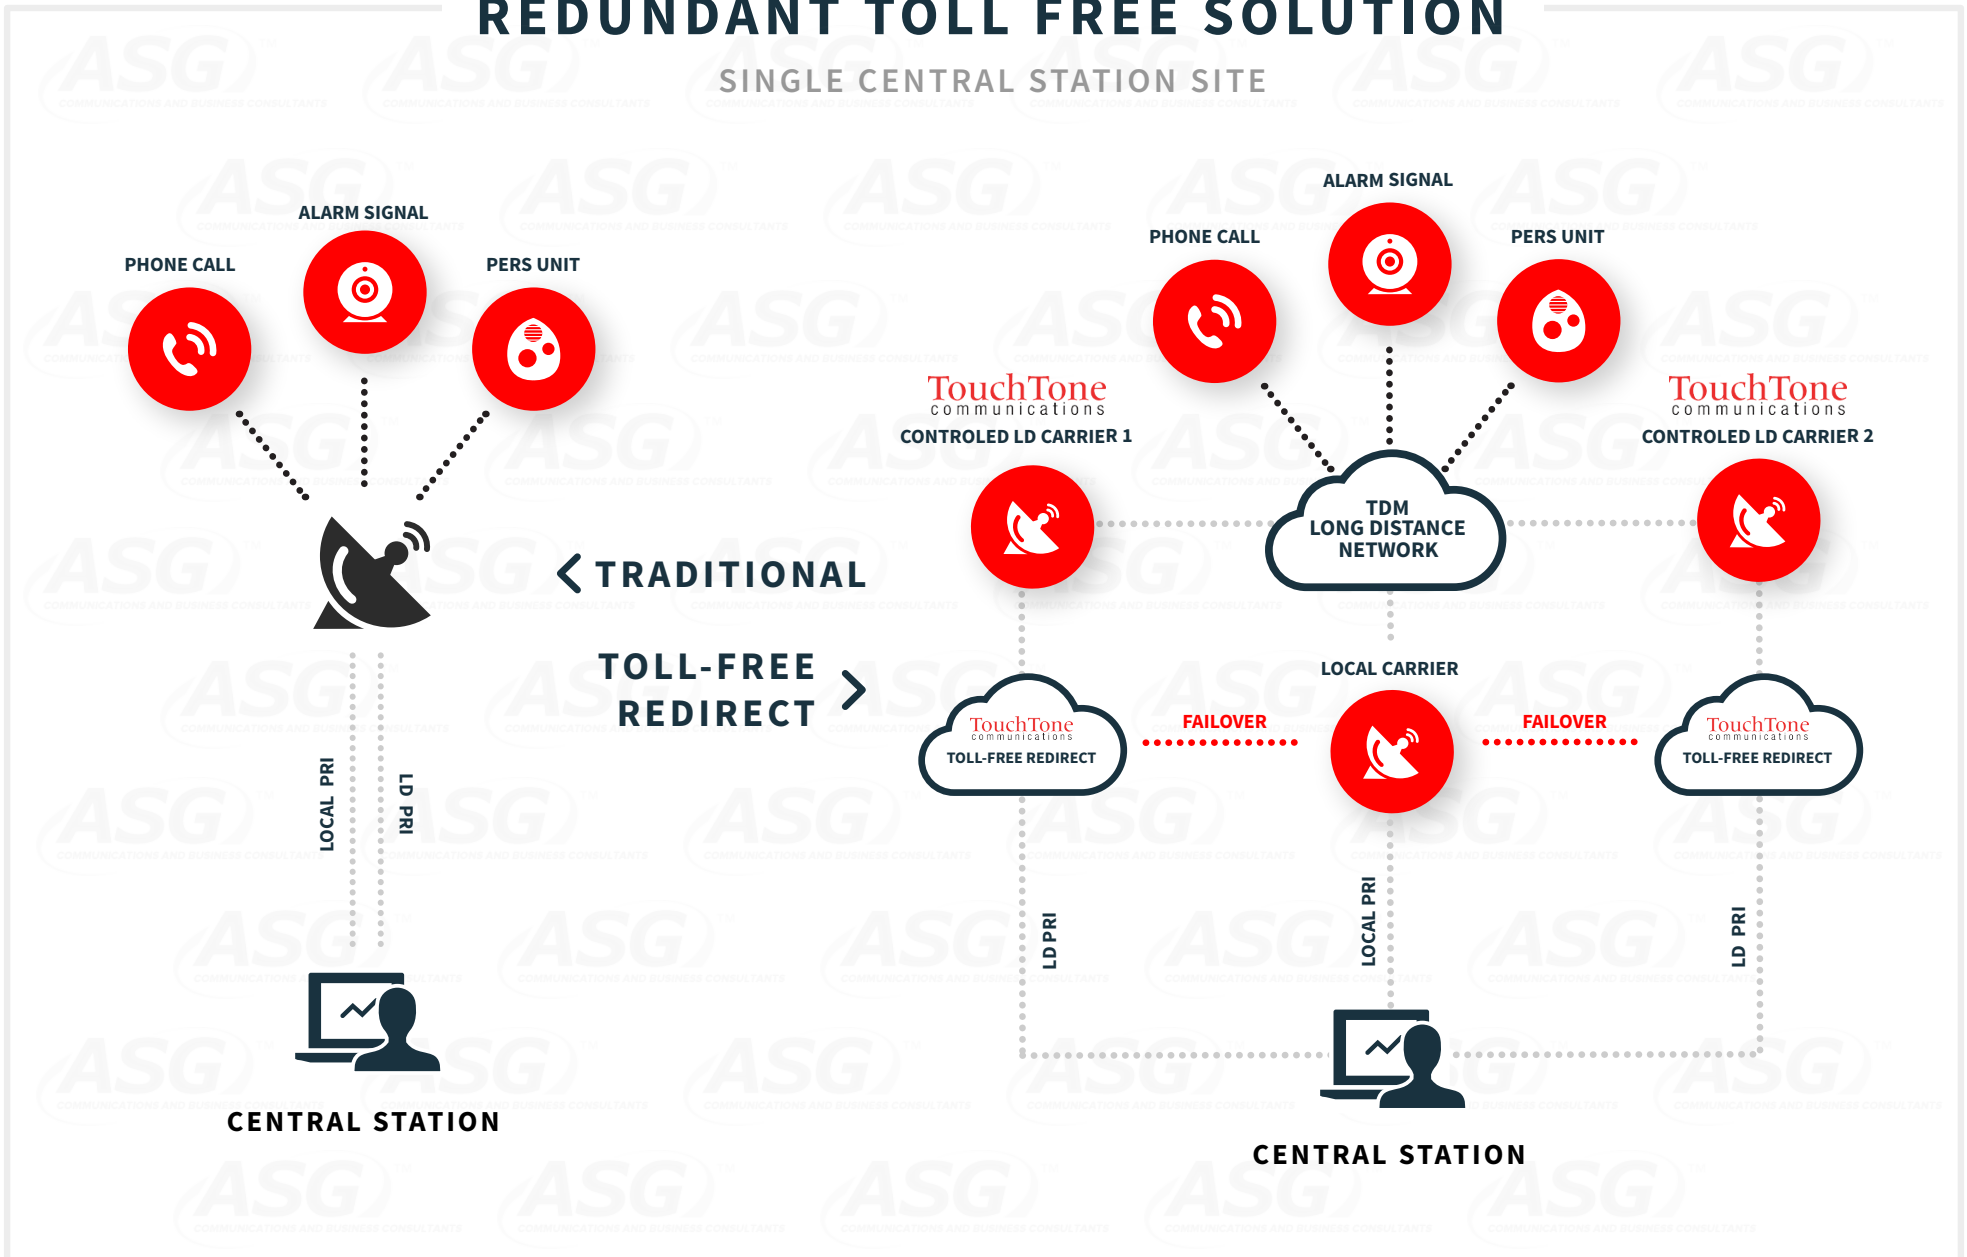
REDUNDANT TOLL FREE SOLUTION

SINGLE CENTRAL STATION SITE

ALARM SIGNAL

PHONE CALL

PERS UNIT

< TRADITIONAL

TOLL-FREE REDIRECT >

LOCAL PRI

LD PRI

CENTRAL STATION

ALARM SIGNAL

PHONE CALL

PERS UNIT

TouchTone communications
CONTROLED LD CARRIER 1

TouchTone communications
CONTROLED LD CARRIER 2

TDM LONG DISTANCE NETWORK

LOCAL CARRIER

TouchTone communications
TOLL-FREE REDIRECT

FAILOVER

FAILOVER

TouchTone communications
TOLL-FREE REDIRECT

LD PRI

LOCAL PRI

LD PRI

CENTRAL STATION

ASG COMMUNICATIONS AND BUSINESS CONSULTANTS